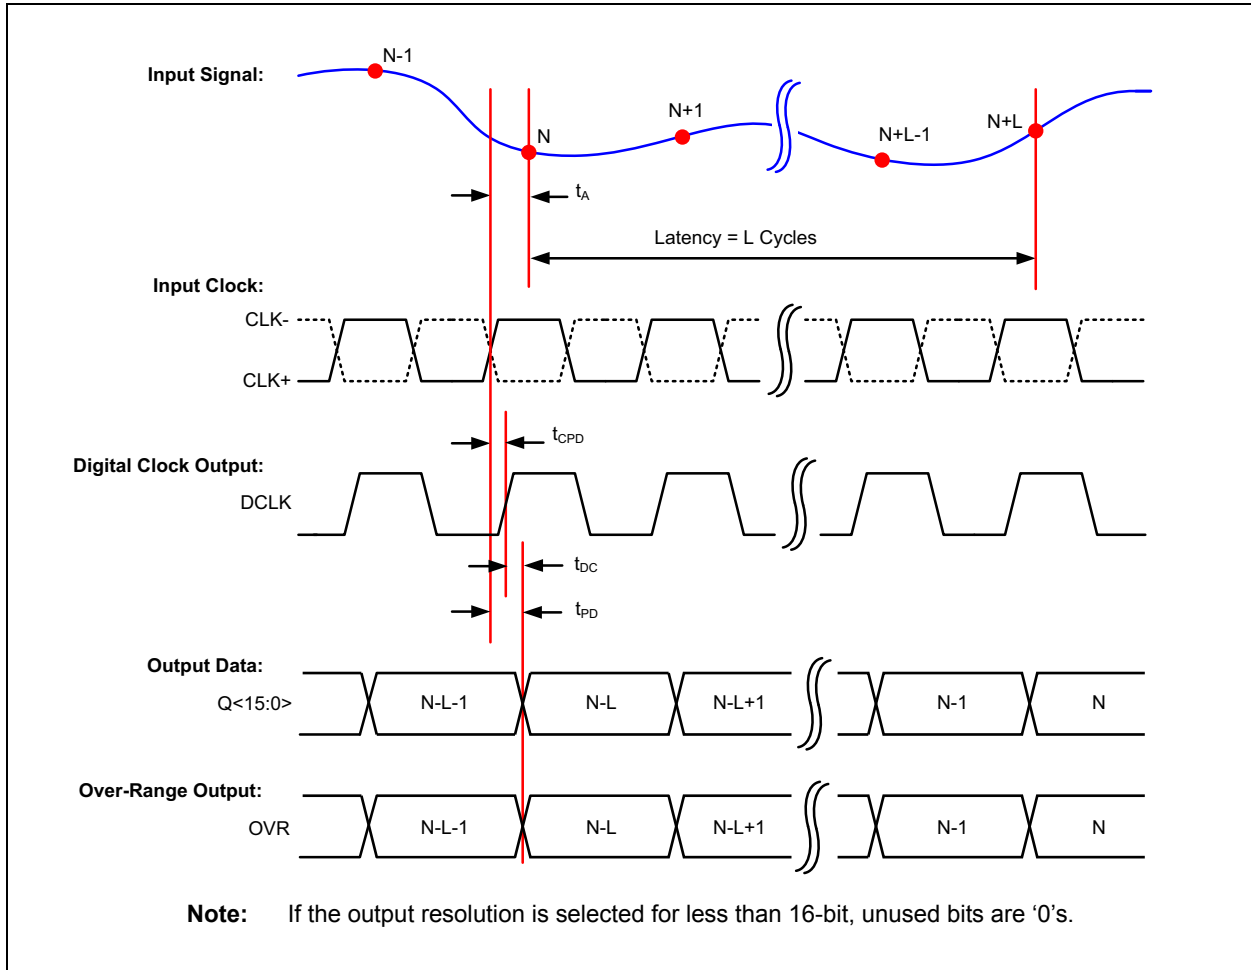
Input Signal:
N-1
N
N+1
N+L-1
N+L
$t_A$
Latency = L Cycles
Input Clock:
CLK-
CLK+
$t_{CPD}$
Digital Clock Output:
DCLK
$t_{DC}$
$t_{PD}$
Output Data:
Q<15:0>
N-L-1
N-L
N-L+1
N-1
N
Over-Range Output:
OVR
N-L-1
N-L
N-L+1
N-1
N

Note: If the output resolution is selected for less than 16-bit, unused bits are ‘0’s.